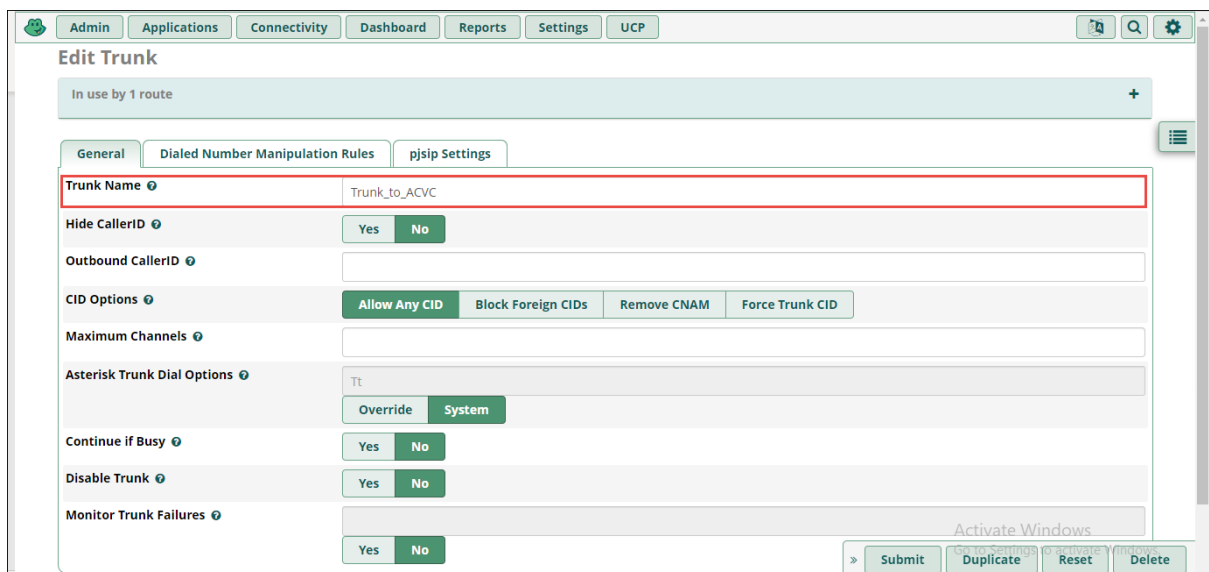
Admin Applications Connectivity Dashboard Reports Settings UCP

Edit Trunk

In use by 1 route +

General | Dialed Number Manipulation Rules | pjsip Settings

Trunk Name Trunk_to_ACVC

Hide CallerID Yes No

Outbound CallerID

CID Options Allow Any CID | Block Foreign CIDs | Remove CNAM | Force Trunk CID

Maximum Channels

Asterisk Trunk Dial Options Tt

Override System

Continue if Busy Yes No

Disable Trunk Yes No

Monitor Trunk Failures

Yes No

Activate Windows
Go to Settings to activate Windows.

» Submit Duplicate Reset Delete